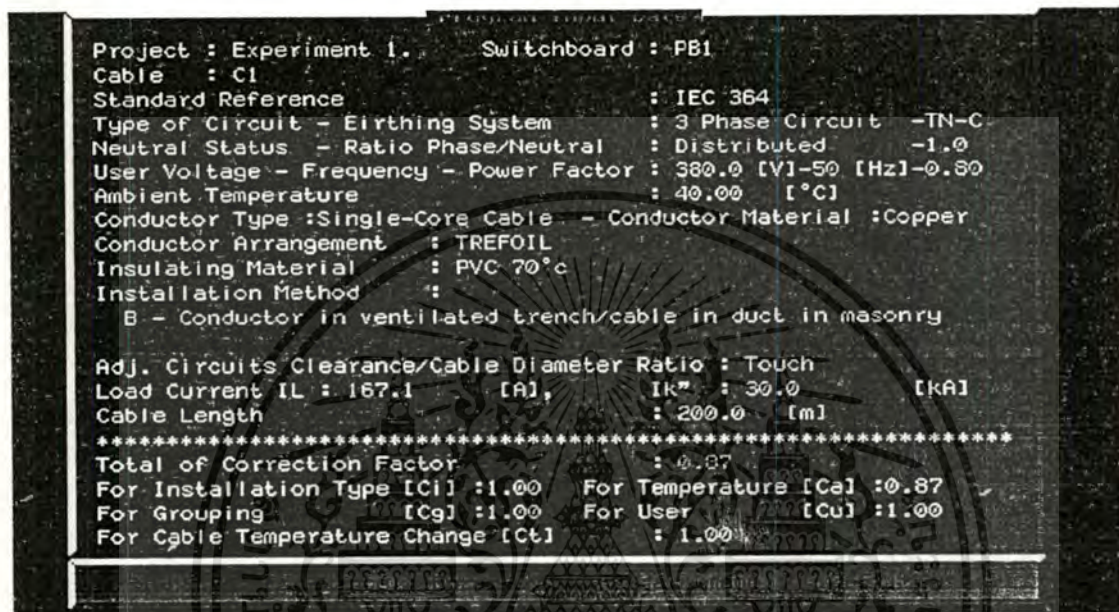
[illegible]

Project : Experiment 1.     Switchboard : PB1
Cable   : C1
Standard Reference                        : IEC 364
Type of Circuit - Eirthing System         : 3 Phase Circuit   -TN-C
Neutral Status  - Ratio Phase/Neutral     : Distributed       -1.0
User Voltage - Frequency - Power Factor   : 380.0 [V]-50 [Hz]-0.80
Ambient Temperature                       : 40.00   [°C]
Conductor Type :Single-Core Cable  - Conductor Material :Copper
Conductor Arrangement   : TREFOIL
Insulating Material     : PVC 70°c
Installation Method     :
  B - Conductor in ventilated trench/cable in duct in masonry

Adj. Circuits Clearance/Cable Diameter Ratio : Touch
Load Current IL : 167.1      [A],       Ik" : 30.0        [kA]
Cable Length                              : 200.0   [m]
*************************************************************
Total of Correction Factor                : 0.87
For Installation Type [Ci] :1.00   For Temperature [Ca] :0.87
For Grouping          [Cg] :1.00   For User        [Cu] :1.00
For Cable Temperature Change [Ct]         : 1.00